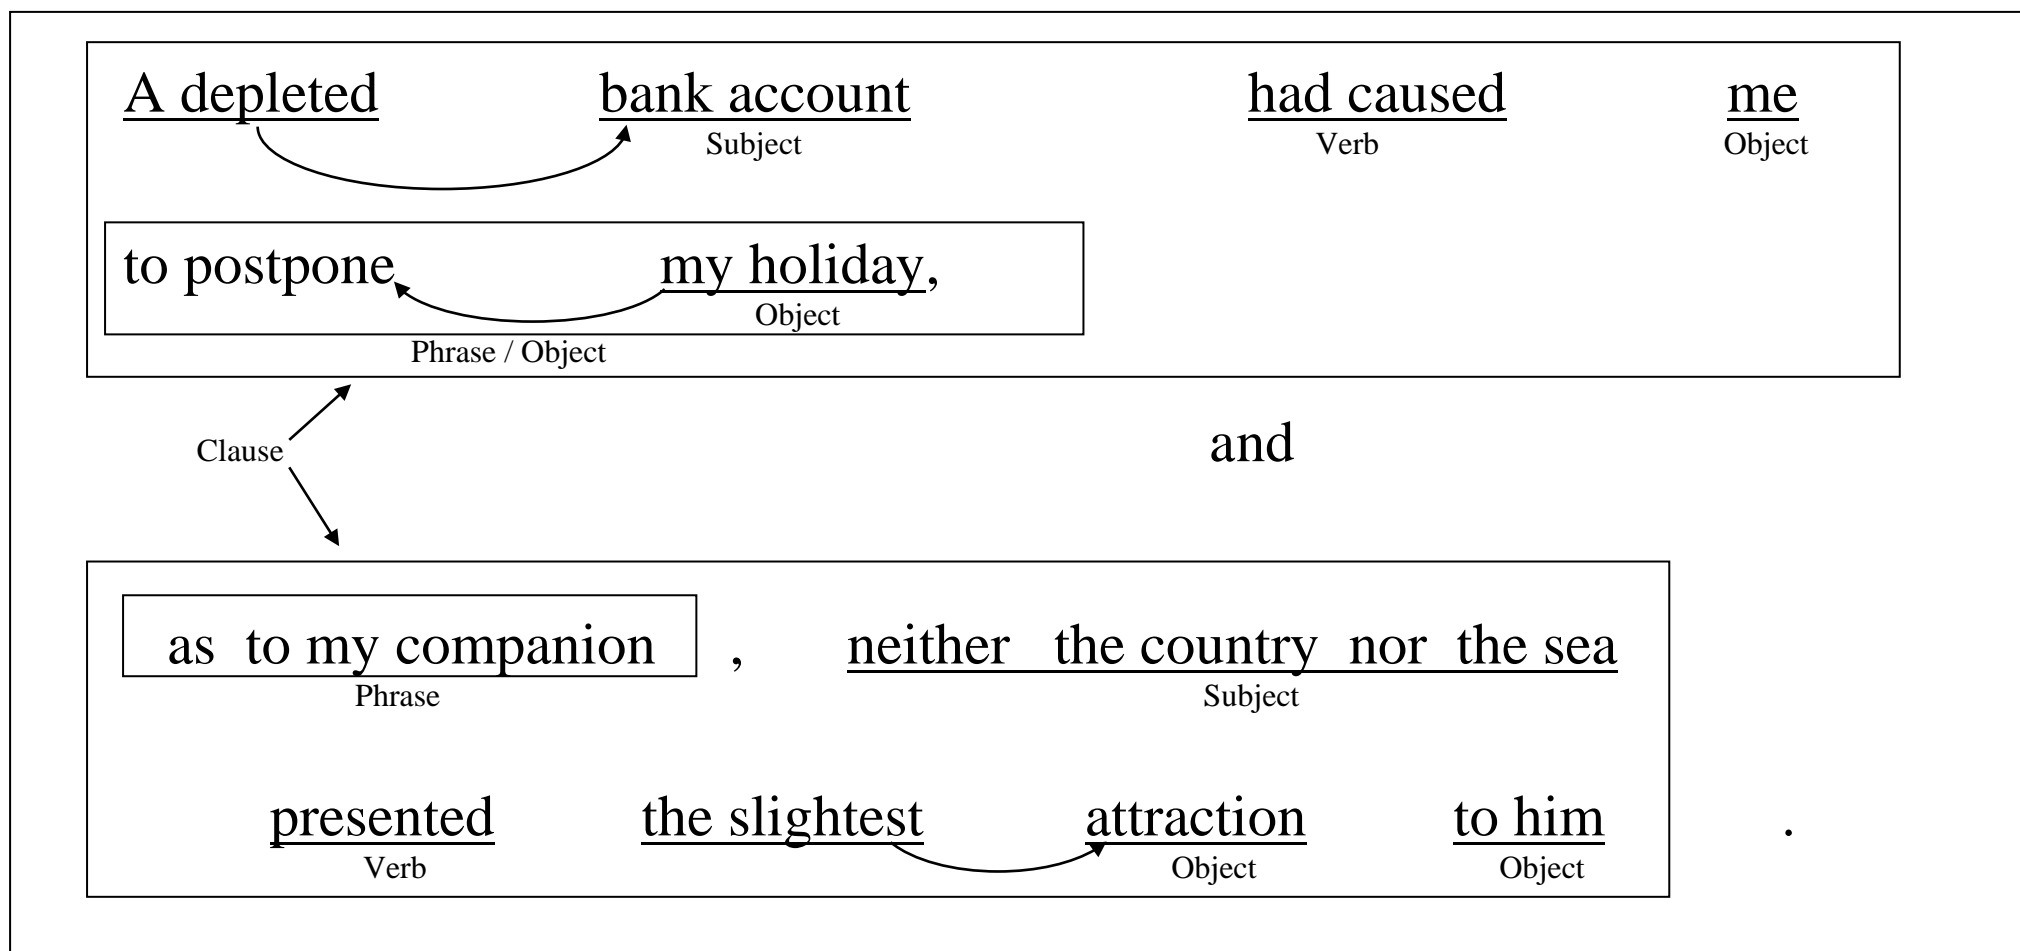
A depleted bank account had caused me

Subject Verb Object

to postpone my holiday,

Object

Phrase / Object

Clause

and

as to my companion , neither the country nor the sea

Phrase Subject

presented the slightest attraction to him .

Verb Object Object